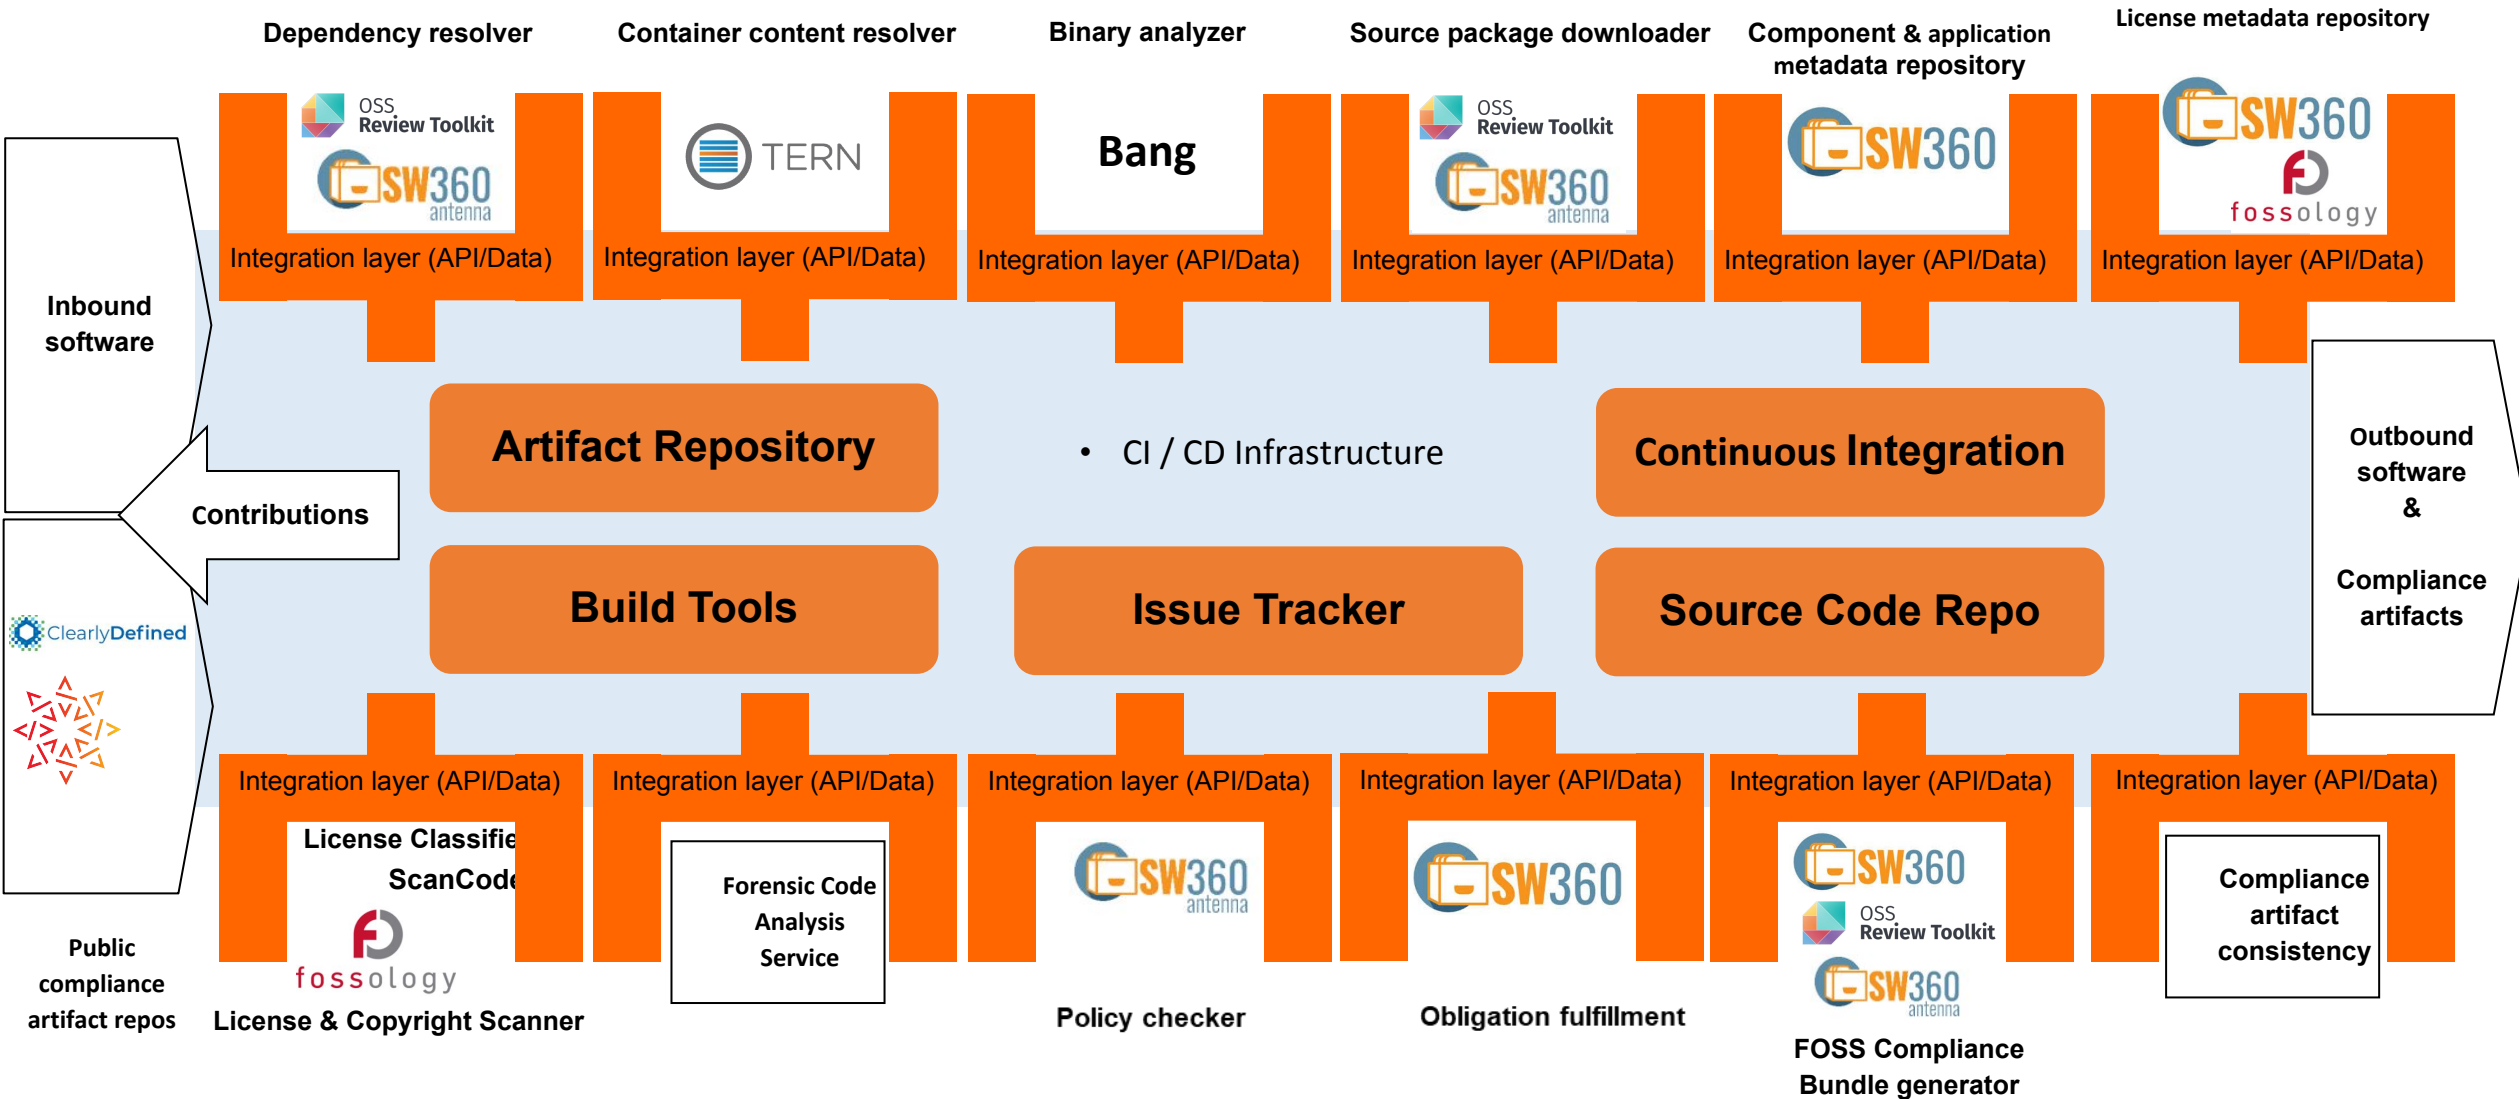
Dependency resolver

OSS Review Toolkit

SW360 antenna

Integration layer (API/Data)

Container content resolver

TERN

Integration layer (API/Data)

Binary analyzer

Bang

Integration layer (API/Data)

Source package downloader

OSS Review Toolkit

SW360 antenna

Integration layer (API/Data)

Component & application metadata repository

SW360

Integration layer (API/Data)

License metadata repository

SW360

fossology

Integration layer (API/Data)

Inbound software

Contributions

ClearlyDefined

Artifact Repository

• CI / CD Infrastructure

Continuous Integration

Build Tools

Issue Tracker

Source Code Repo

Outbound software & Compliance artifacts

Integration layer (API/Data)

License Classifie ScanCode

fossology

License & Copyright Scanner

Public compliance artifact repos

Integration layer (API/Data)

Forensic Code Analysis Service

Integration layer (API/Data)

SW360 antenna

Policy checker

Integration layer (API/Data)

SW360

Obligation fulfillment

Integration layer (API/Data)

SW360

OSS Review Toolkit

SW360 antenna

FOSS Compliance Bundle generator

Integration layer (API/Data)

Compliance artifact consistency